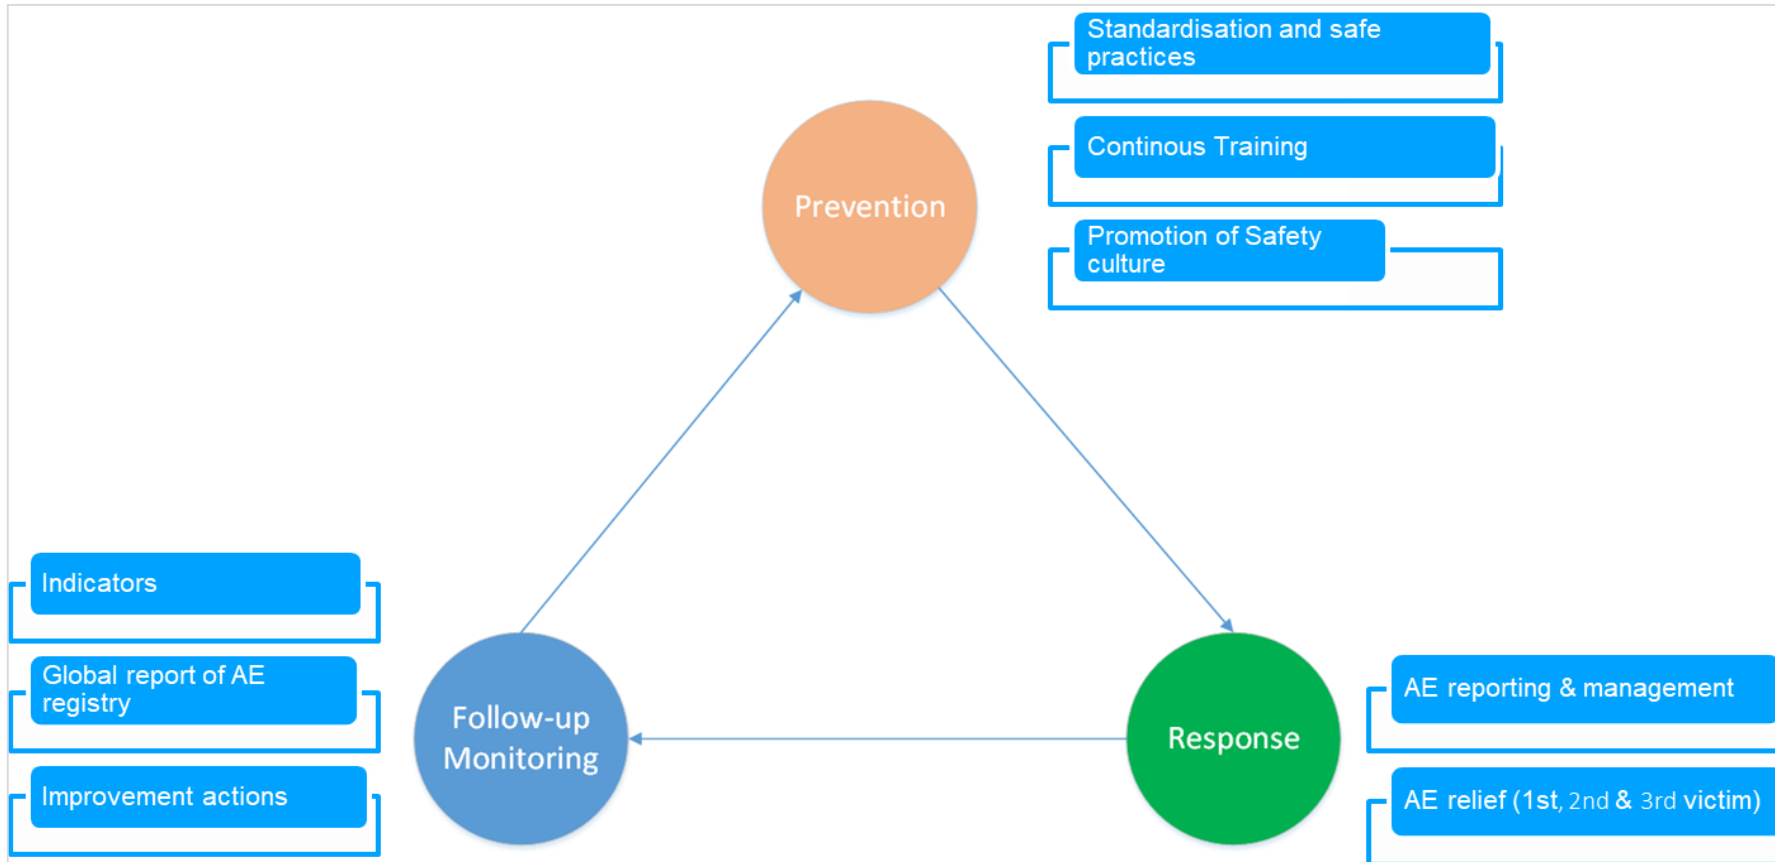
Standardisation and safe practices

Continous Training

Promotion of Safety culture

Prevention

Indicators

Global report of AE registry

Improvement actions

Follow-up Monitoring

Response

AE reporting & management

AE relief (1st, 2nd & 3rd victim)